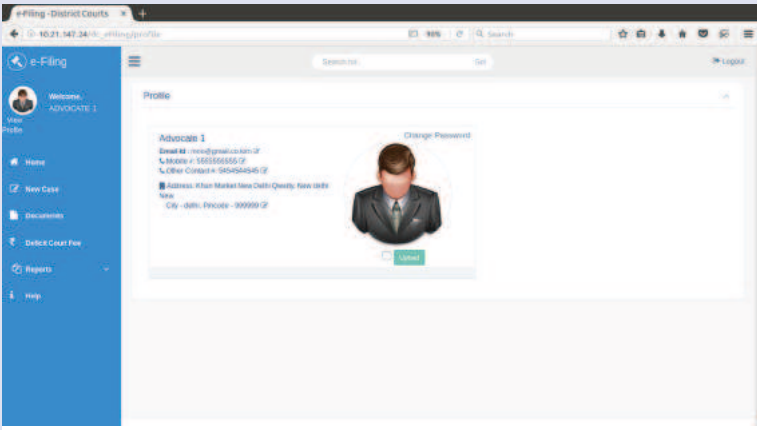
e-Filing - District Courts ×

10.21.147.34/dc_efiling/profile

90%

Search

e-Filing

Search for... Go

Logout

Welcome, ADVOCATE 1

View Profile

Home

New Case

Documents

Deficit Court Fee

Reports

Help

Profile

Advocate 1

Change Password

Email Id : nnn@gmail.co.kin

Mobile # : 5555555555

Other Contact # : 5454584545

Address : Khan Market New Delhi Qwerty, New delhi New

City - delhi, Pincode - 999999

Upload